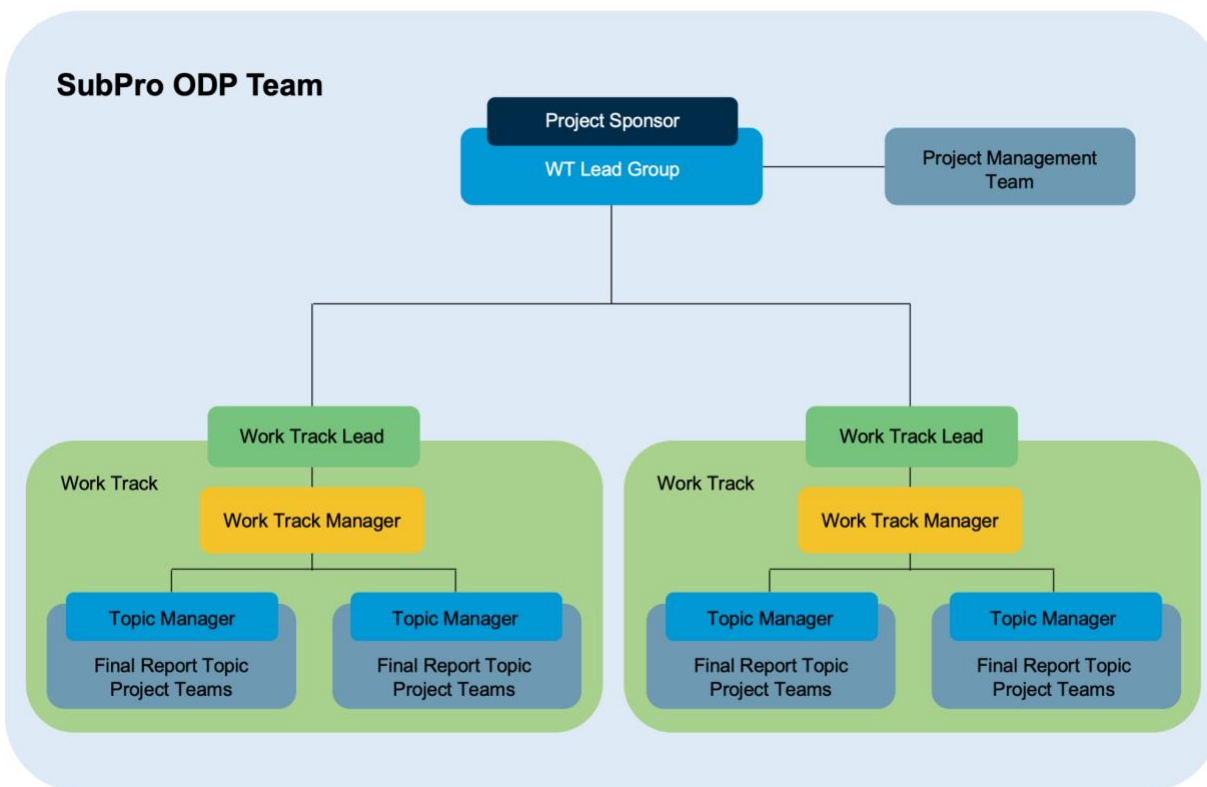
SubPro ODP Team

Project Sponsor

WT Lead Group

Project Management Team

Work Track Lead

Work Track

Work Track Manager

Topic Manager

Final Report Topic Project Teams

Topic Manager

Final Report Topic Project Teams

Work Track Lead

Work Track

Work Track Manager

Topic Manager

Final Report Topic Project Teams

Topic Manager

Final Report Topic Project Teams